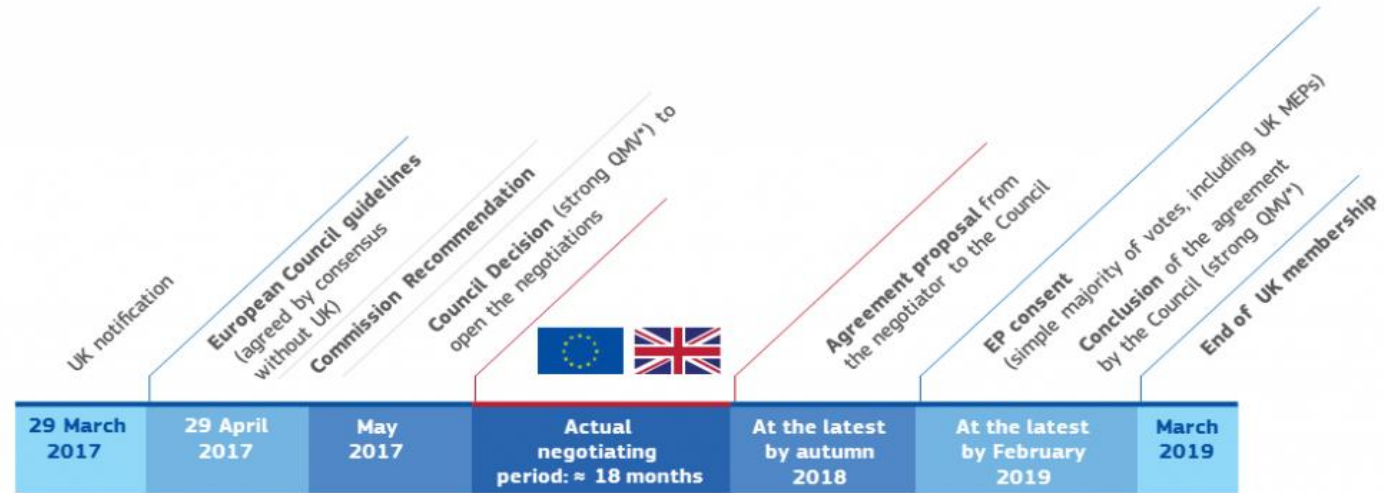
UK notification

European Council guidelines (agreed by consensus without UK)

Commission Recommendation

Council Decision (strong QMV*) to open the negotiations

Agreement proposal from the negotiator to the Council

EP consent (simple majority of votes, including UK MEPs)

Conclusion of the agreement by the Council (strong QMV*)

End of UK membership

| 29 March 2017 | 29 April 2017 | May 2017 | Actual negotiating period: ≈ 18 months | At the latest by autumn 2018 | At the latest by February 2019 | March 2019 |
|---|---|---|---|---|---|---|